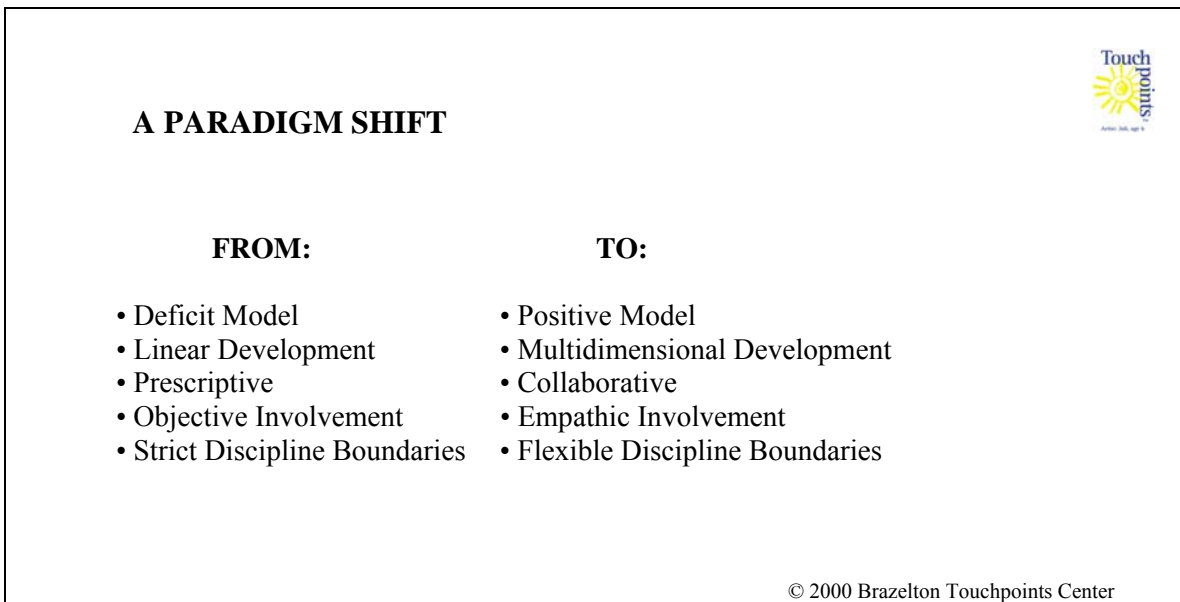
Touch points

Artist: Jodi, age 6

A PARADIGM SHIFT

| FROM: | TO: |
|---|---|
| • Deficit Model | • Positive Model |
| • Linear Development | • Multidimensional Development |
| • Prescriptive | • Collaborative |
| • Objective Involvement | • Empathic Involvement |
| • Strict Discipline Boundaries | • Flexible Discipline Boundaries |

© 2000 Brazelton Touchpoints Center